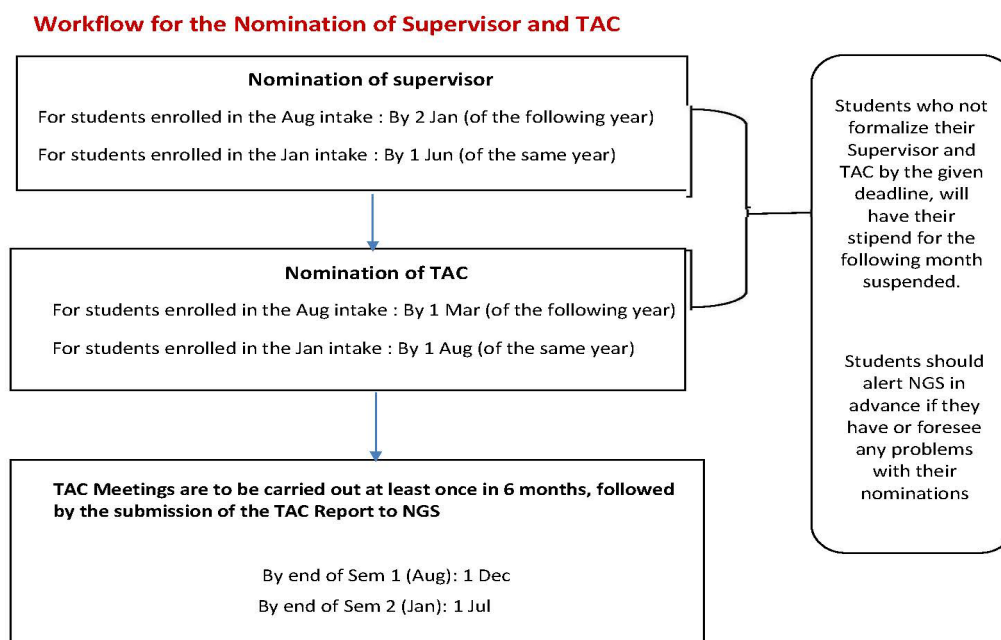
Workflow for the Nomination of Supervisor and TAC

Nomination of supervisor

For students enrolled in the Aug intake : By 2 Jan (of the following year)

For students enrolled in the Jan intake : By 1 Jun (of the same year)

Nomination of TAC

For students enrolled in the Aug intake : By 1 Mar (of the following year)

For students enrolled in the Jan intake : By 1 Aug (of the same year)

TAC Meetings are to be carried out at least once in 6 months, followed by the submission of the TAC Report to NGS

By end of Sem 1 (Aug): 1 Dec

By end of Sem 2 (Jan): 1 Jul

Students who not formalize their Supervisor and TAC by the given deadline, will have their stipend for the following month suspended.

Students should alert NGS in advance if they have or foresee any problems with their nominations